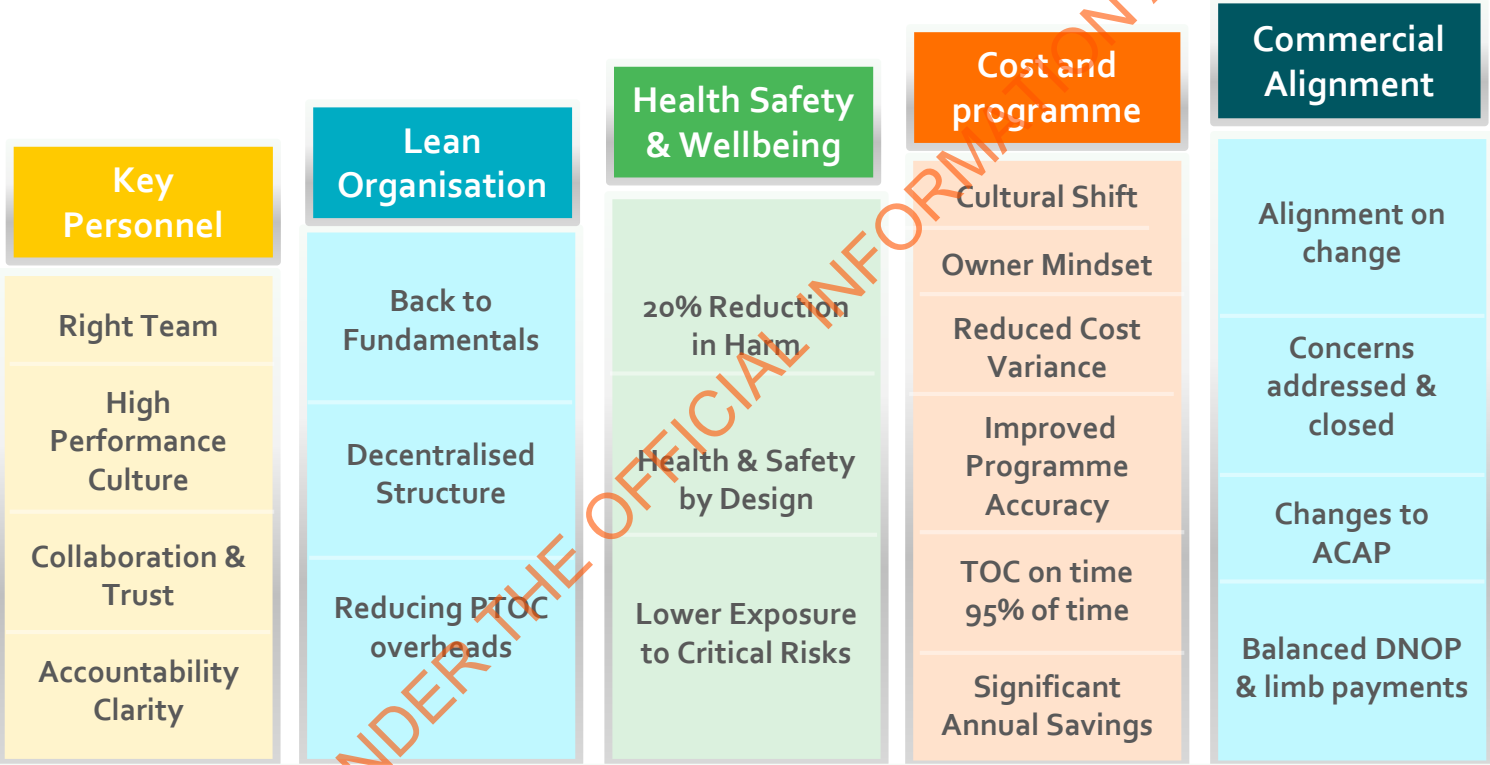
Key Personnel

Right Team

High Performance Culture

Collaboration & Trust

Accountability Clarity

Lean Organisation

Back to Fundamentals

Decentralised Structure

Reducing PTOC overheads

Health Safety & Wellbeing

20% Reduction in Harm

Health & Safety by Design

Lower Exposure to Critical Risks

Cost and programme

Cultural Shift

Owner Mindset

Reduced Cost Variance

Improved Programme Accuracy

TOC on time 95% of time

Significant Annual Savings

Commercial Alignment

Alignment on change

Concerns addressed & closed

Changes to ACAP

Balanced DNOP & limb payments

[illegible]NDER THE OFFICIAL INFORMATION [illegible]